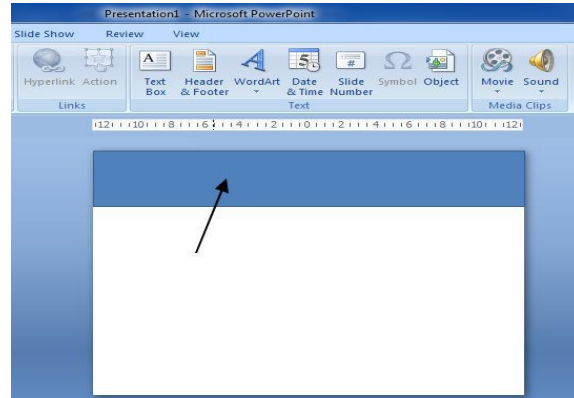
Presentation1 - Microsoft PowerPoint

Slide Show Review View

Hyperlink Action
Links

Text Box
Header & Footer
WordArt
Date & Time
Slide Number
Symbol
Object
Text

Movie
Sound
Media Clips

12 10 8 6 4 2 0 2 4 6 8 10 12